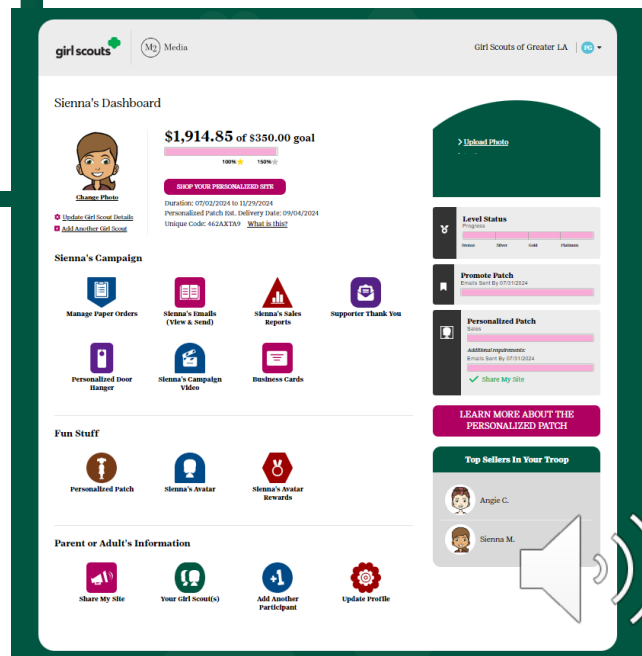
girl scouts | M2 Media

Girl Scouts of Greater LA | RG

Sienna's Dashboard

Change Photo

Update Girl Scout Details

Add Another Girl Scout

$1,914.85 of $350.00 goal

100% 150%

SHOP YOUR PERSONALIZED SITE

Duration: 07/02/2024 to 11/29/2024
Personalized Patch Est. Delivery Date: 09/04/2024
Unique Code: 462AXTA9 What is this?

Sienna's Campaign

Manage Paper Orders

Sienna's Emails (View & Send)

Sienna's Sales Reports

Supporter Thank You

Personalized Door Hanger

Sienna's Campaign Video

Business Cards

Fun Stuff

Personalized Patch

Sienna's Avatar

Sienna's Avatar Rewards

Parent or Adult's Information

Share My Site

Your Girl Scout(s)

Add Another Participant

Update Profile

> Upload Photo

Level Status
Progress
Bronze Silver Gold Platinum

Promote Patch
Emails Sent By 07/31/2024

Personalized Patch
Sales
Additional requirements:
Emails Sent By 07/31/2024
Share My Site

LEARN MORE ABOUT THE PERSONALIZED PATCH

Top Sellers In Your Troop

Angie C.

Sienna M.